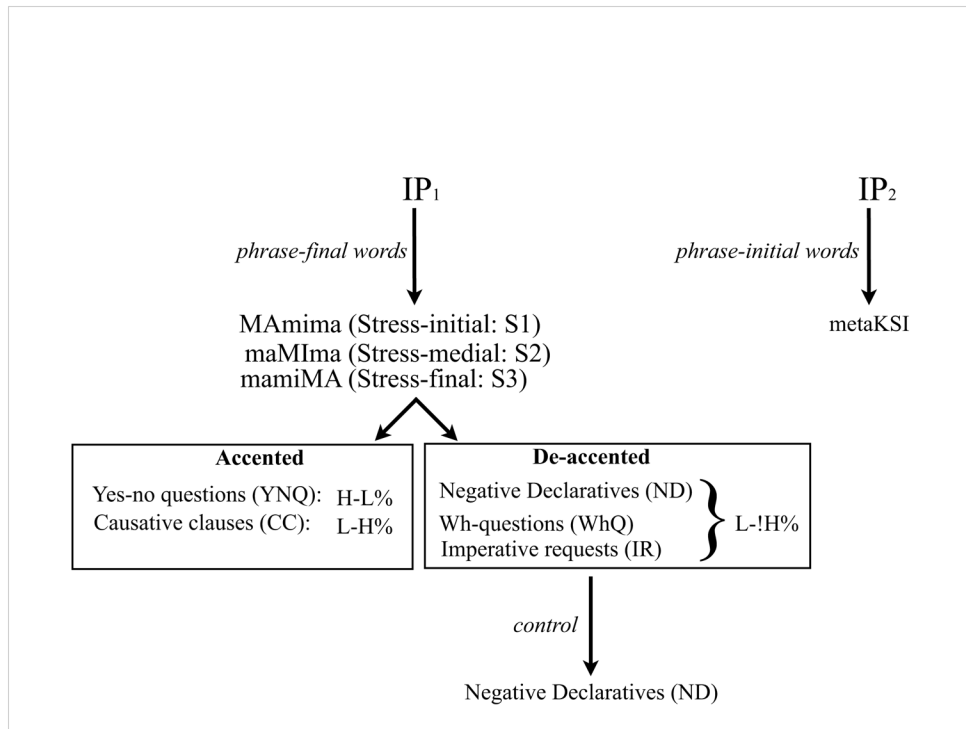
IP$_1$

*phrase-final words*

MAmima (Stress-initial: S1)
maMIma (Stress-medial: S2)
mamiMA (Stress-final: S3)

IP$_2$

*phrase-initial words*

metaKSI

**Accented**

Yes-no questions (YNQ): H-L%
Causative clauses (CC): L-H%

**De-accented**

Negative Declaratives (ND)
Wh-questions (WhQ)
Imperative requests (IR)
L-!H%

*control*

Negative Declaratives (ND)